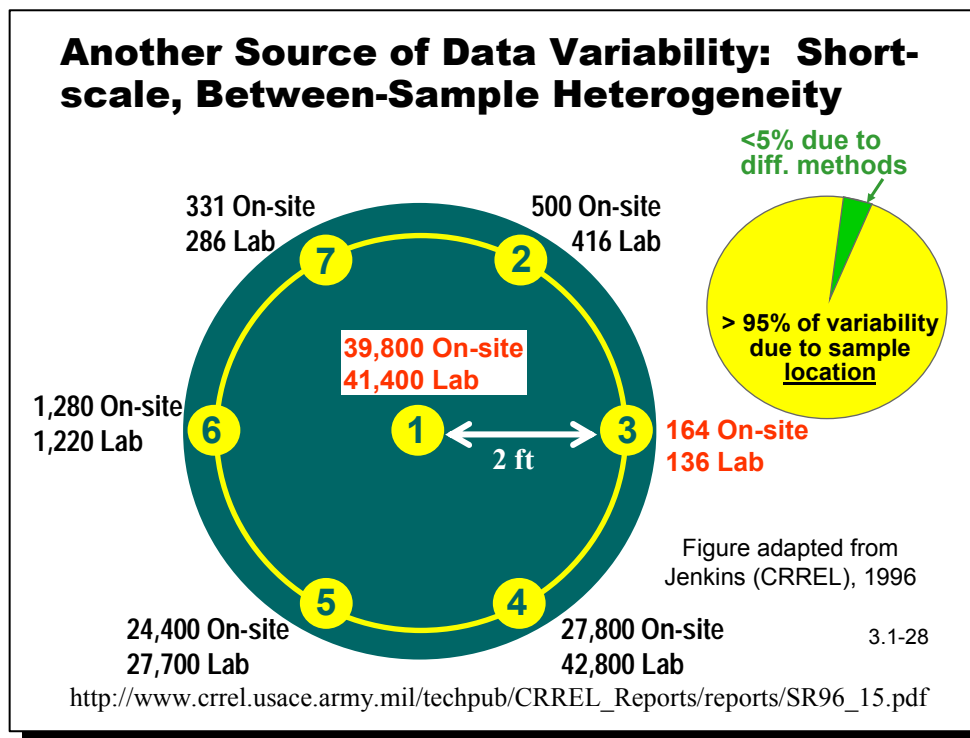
Another Source of Data Variability: Short-scale, Between-Sample Heterogeneity

<5% due to diff. methods

> 95% of variability due to sample location

331 On-site
286 Lab

7

500 On-site
416 Lab

2

39,800 On-site
41,400 Lab

1,280 On-site
1,220 Lab

6

1

2 ft

3

164 On-site
136 Lab

5

4

Figure adapted from Jenkins (CRREL), 1996

24,400 On-site
27,700 Lab

27,800 On-site
42,800 Lab

3.1-28

http://www.crrel.usace.army.mil/techpub/CRREL_Reports/reports/SR96_15.pdf